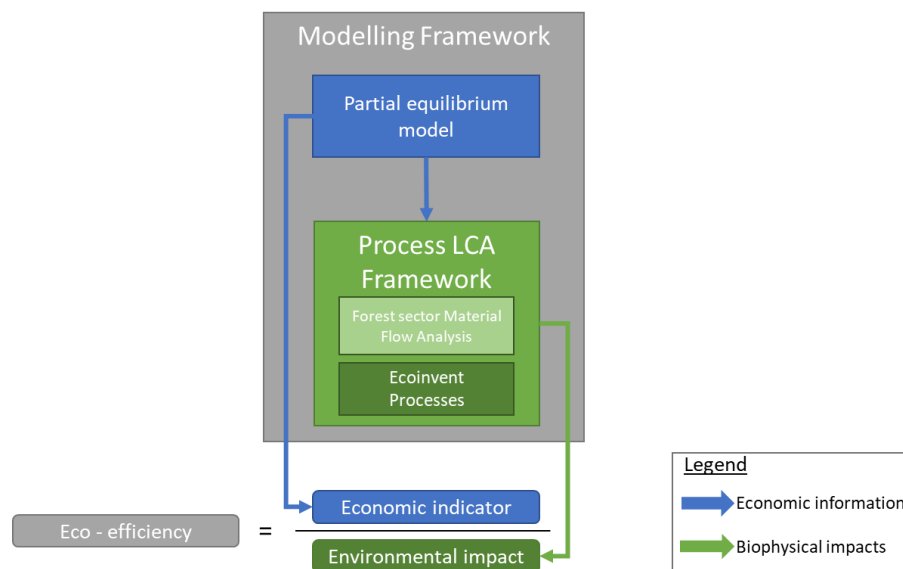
Modelling Framework

Partial equilibrium model

Process LCA Framework

Forest sector Material Flow Analysis

Ecoinvent Processes

Eco - efficiency

=

Economic indicator

Environmental impact

Legend

Economic information

Biophysical impacts